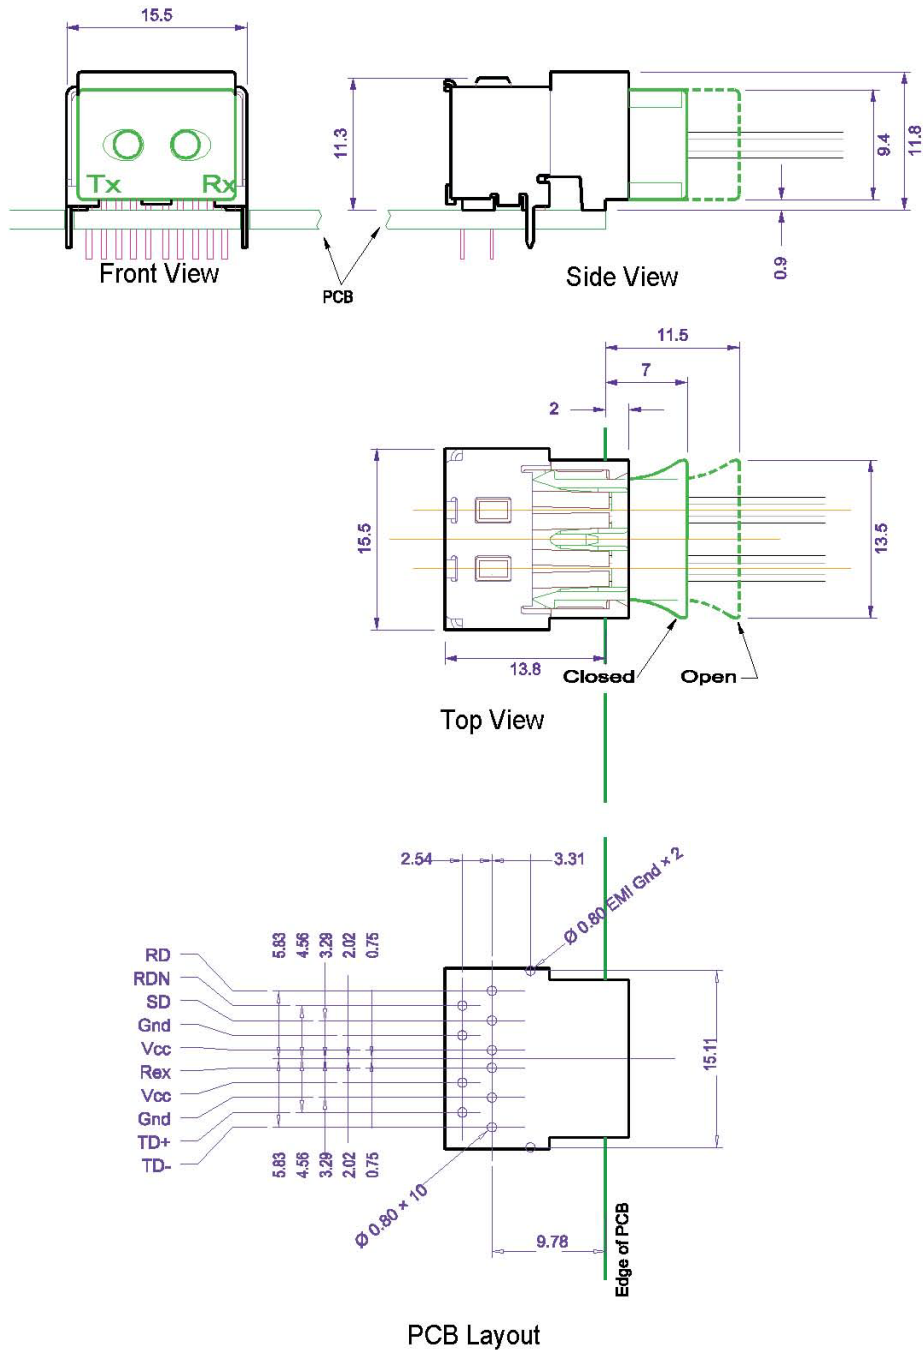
15.5

Tx Rx

Front View

PCB

11.3

Side View

9.4

11.8

0.9

11.5

7

2

15.5

13.5

13.8

Closed

Open

Top View

2.54

3.31

Ø 0.80 EMI Gnd × 2

5.83 4.56 3.29 2.02 0.75

RD
RDN
SD
Gnd
Vcc
Rex
Vcc
Gnd
TD+
TD-

15.11

5.83 4.56 3.29 2.02 0.75

Ø 0.80 × 10

9.78

Edge of PCB

PCB Layout